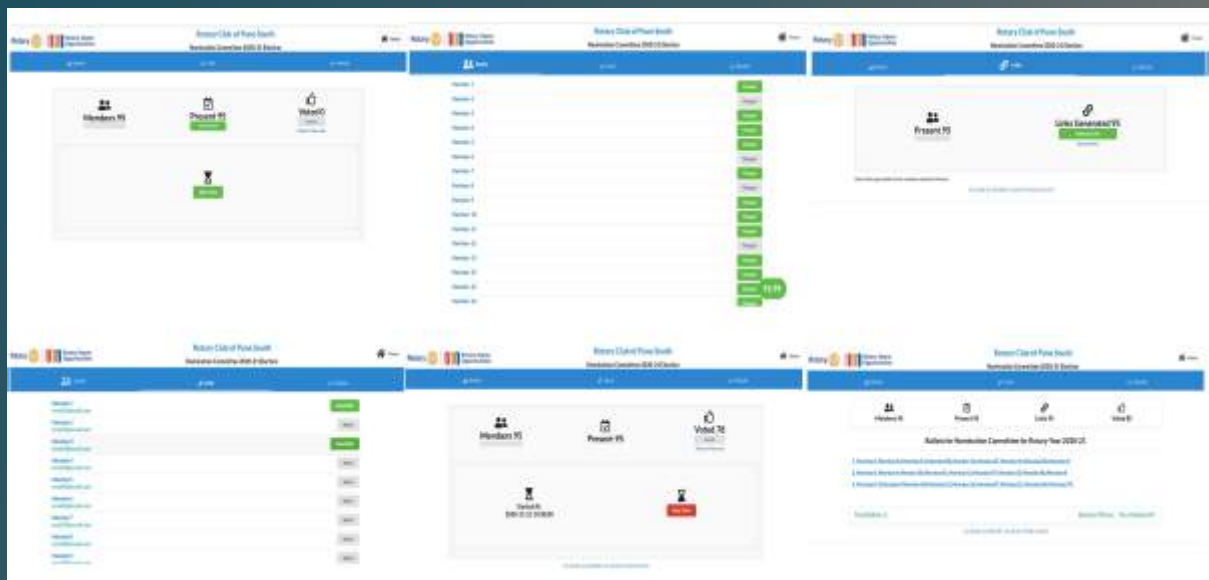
Rotary Club of Pune South
Nomination Committee 2020-21 Election

Members 95
Present 95
Voted 0

Rotary Club of Pune South
Nomination Committee 2020-21 Election

Member 1
Member 2
Member 3
Member 4
Member 5
Member 6
Member 7
Member 8
Member 9
Member 10
Member 11
Member 12
Member 13
Member 14
Member 15
Member 16

Rotary Club of Pune South
Nomination Committee 2020-21 Election

Present 95
Links Generated 95

Rotary Club of Pune South
Nomination Committee 2020-21 Election

Member 1
Member 2
Member 3
Member 4
Member 5
Member 6
Member 7
Member 8
Member 9

Rotary Club of Pune South
Nomination Committee 2020-21 Election

Members 95
Present 95
Voted 78

Rotary Club of Pune South
Nomination Committee 2020-21 Election

Members 95
Present 95
Links 95
Voted 85

Ballot for Nomination Committee for Rotary Year 2020-21